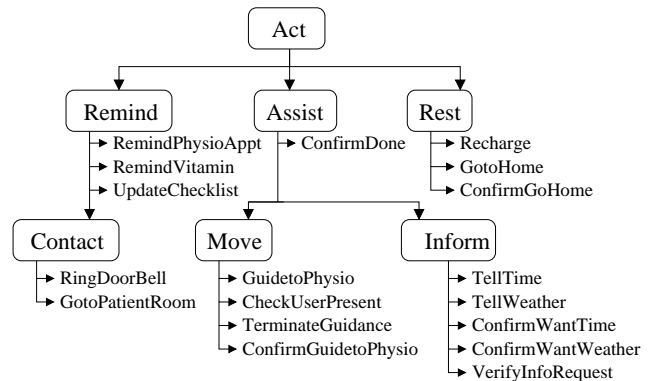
Act

Remind

RemindPhysioAppt
RemindVitamin
UpdateChecklist

Assist

ConfirmDone

Rest

Recharge
GotoHome
ConfirmGoHome

Contact

RingDoorBell
GotoPatientRoom

Move

GuidetoPhysio
CheckUserPresent
TerminateGuidance
ConfirmGuidetoPhysio

Inform

TellTime
TellWeather
ConfirmWantTime
ConfirmWantWeather
VerifyInfoRequest